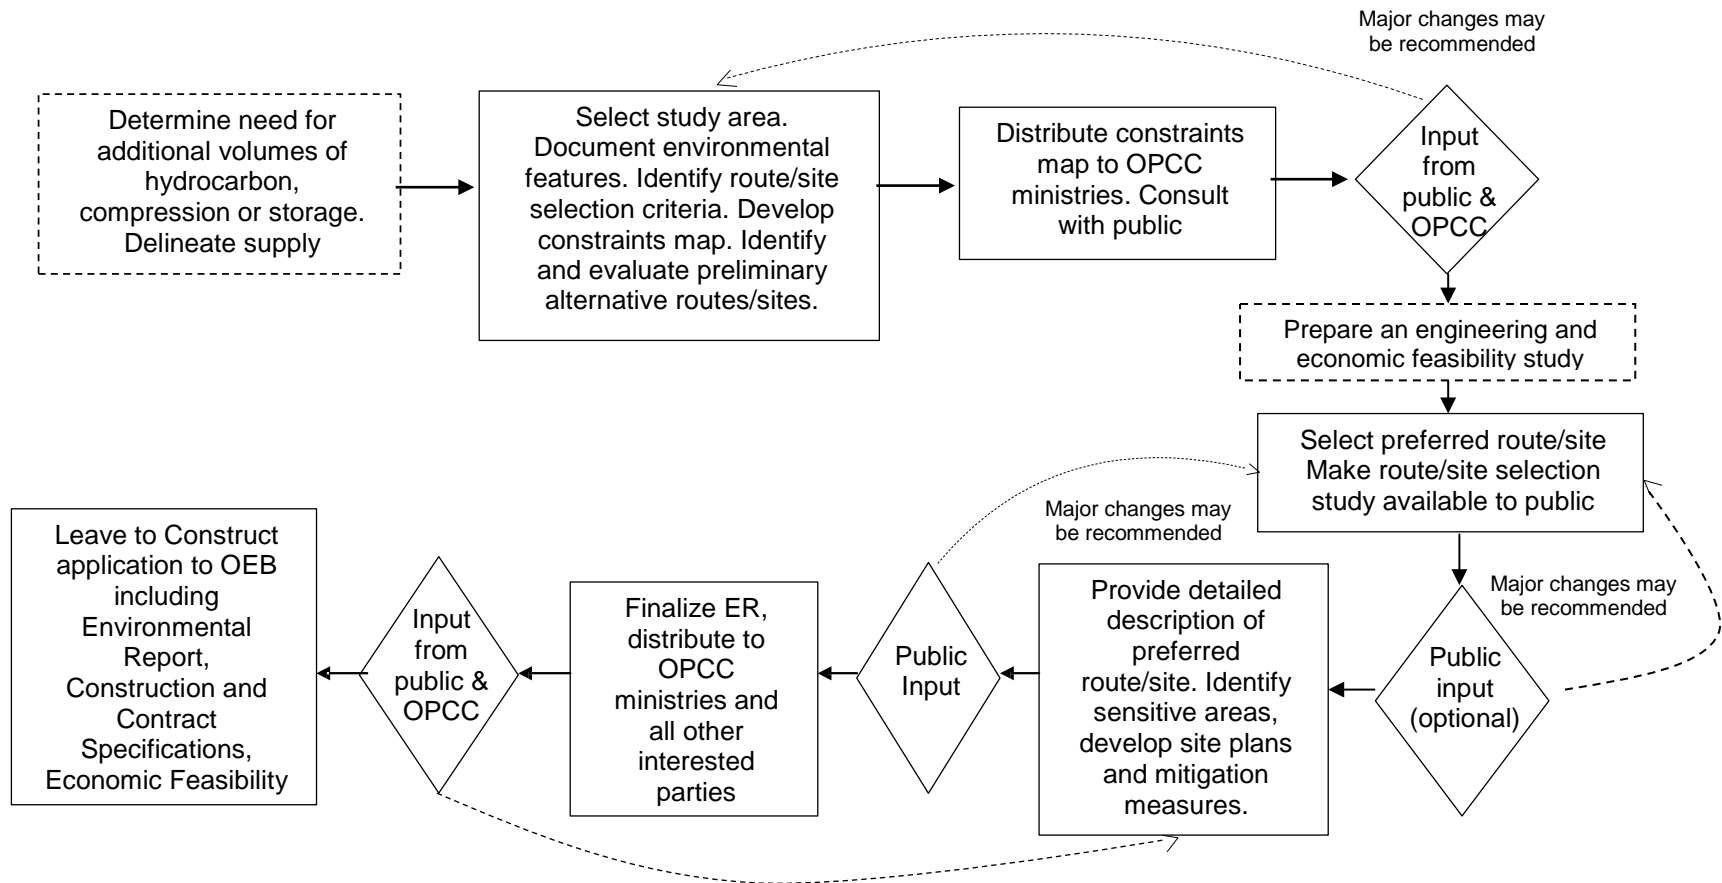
Major changes may be recommended

Determine need for additional volumes of hydrocarbon, compression or storage. Delineate supply

Select study area. Document environmental features. Identify route/site selection criteria. Develop constraints map. Identify and evaluate preliminary alternative routes/sites.

Distribute constraints map to OPCC ministries. Consult with public

Input from public & OPCC

Prepare an engineering and economic feasibility study

Select preferred route/site Make route/site selection study available to public

Major changes may be recommended

Major changes may be recommended

Public input (optional)

Provide detailed description of preferred route/site. Identify sensitive areas, develop site plans and mitigation measures.

Public Input

Finalize ER, distribute to OPCC ministries and all other interested parties

Input from public & OPCC

Leave to Construct application to OEB including Environmental Report, Construction and Contract Specifications, Economic Feasibility